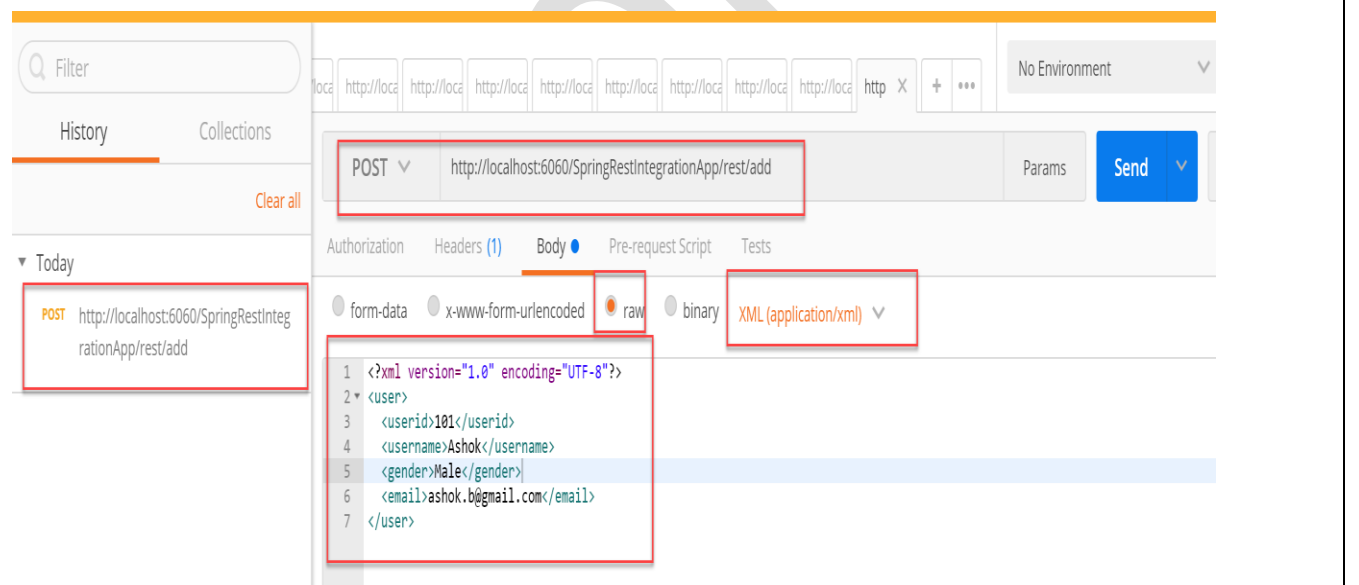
Filter

History Collections

Clear all

▾ Today

POST http://localhost:6060/SpringRestIntegrationApp/rest/add

loca http://loca http://loca http://loca http://loca http://loca http://loca http://loca http://loca http X + •••

No Environment

POST http://localhost:6060/SpringRestIntegrationApp/rest/add

Params Send

Authorization Headers (1) Body Pre-request Script Tests

form-data x-www-form-urlencoded raw binary XML (application/xml)

1 <?xml version="1.0" encoding="UTF-8"?>
2 <user>
3 <userid>101</userid>
4 <username>Ashok</username>
5 <gender>Male</gender>
6 <email>ashok.b@gmail.com</email>
7 </user>